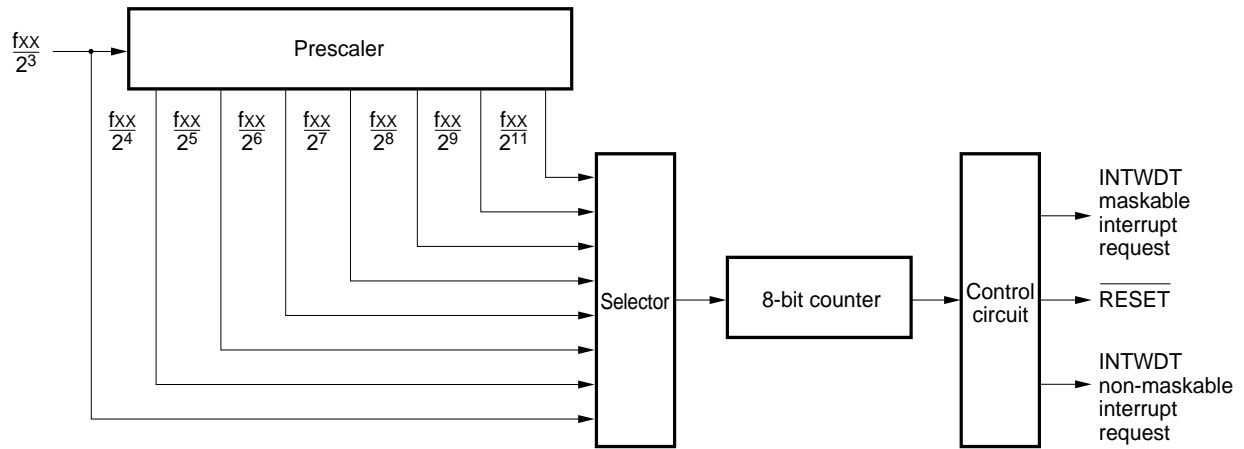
$\frac{f_{XX}}{2^3}$

Prescaler

$\frac{f_{XX}}{2^4}$ $\frac{f_{XX}}{2^5}$ $\frac{f_{XX}}{2^6}$ $\frac{f_{XX}}{2^7}$ $\frac{f_{XX}}{2^8}$ $\frac{f_{XX}}{2^9}$ $\frac{f_{XX}}{2^{11}}$

Selector

8-bit counter

Control circuit

INTWDT maskable interrupt request

$\overline{RESET}$

INTWDT non-maskable interrupt request